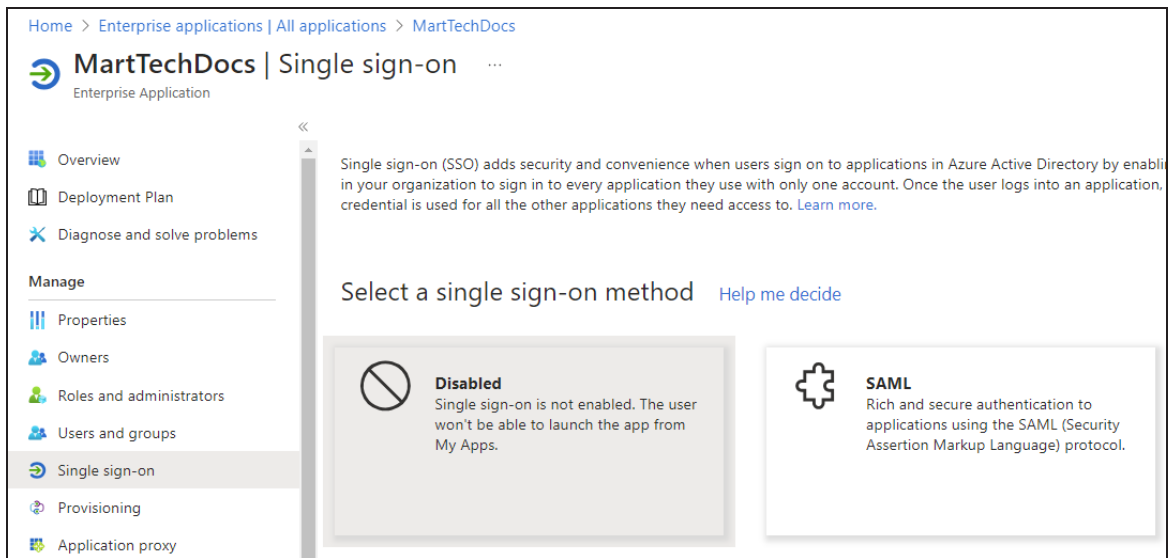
Home > Enterprise applications | All applications > MartTechDocs

MartTechDocs | Single sign-on ...

Enterprise Application

«

Overview

Deployment Plan

Diagnose and solve problems

Manage

Properties

Owners

Roles and administrators

Users and groups

Single sign-on

Provisioning

Application proxy

Single sign-on (SSO) adds security and convenience when users sign on to applications in Azure Active Directory by enabli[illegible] in your organization to sign in to every application they use with only one account. Once the user logs into an application, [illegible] credential is used for all the other applications they need access to. Learn more.

Select a single sign-on method Help me decide

Disabled
Single sign-on is not enabled. The user won't be able to launch the app from My Apps.

SAML
Rich and secure authentication to applications using the SAML (Security Assertion Markup Language) protocol.